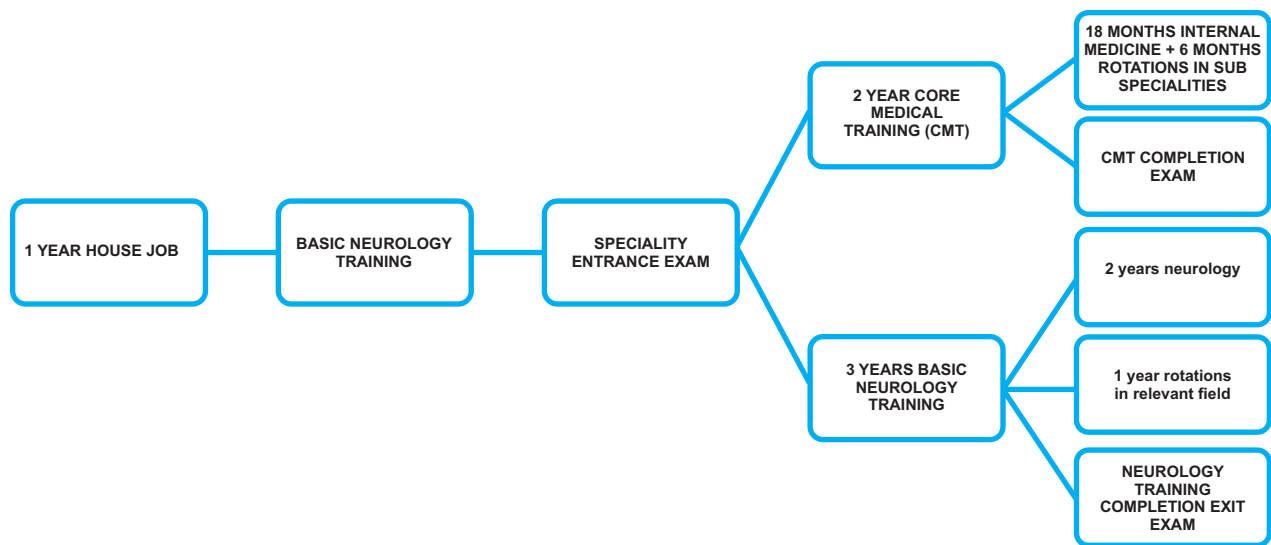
1 YEAR HOUSE JOB

BASIC NEUROLOGY TRAINING

SPECIALITY ENTRANCE EXAM

2 YEAR CORE MEDICAL TRAINING (CMT)

18 MONTHS INTERNAL MEDICINE + 6 MONTHS ROTATIONS IN SUB SPECIALITIES

CMT COMPLETION EXAM

3 YEARS BASIC NEUROLOGY TRAINING

2 years neurology

1 year rotations in relevant field

NEUROLOGY TRAINING COMPLETION EXIT EXAM